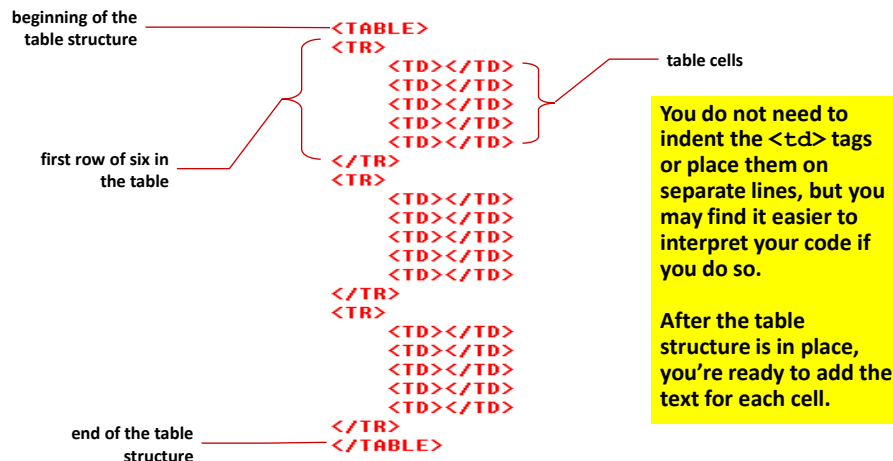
beginning of the table structure

<TABLE>
<TR>
<TD></TD>
<TD></TD>
<TD></TD>
<TD></TD>
<TD></TD>
</TR>
<TR>
<TD></TD>
<TD></TD>
<TD></TD>
<TD></TD>
<TD></TD>
</TR>
<TR>
<TD></TD>
<TD></TD>
<TD></TD>
<TD></TD>
<TD></TD>
</TR>
</TABLE>

table cells

first row of six in the table

end of the table structure

You do not need to indent the <td> tags or place them on separate lines, but you may find it easier to interpret your code if you do so.

After the table structure is in place, you’re ready to add the text for each cell.